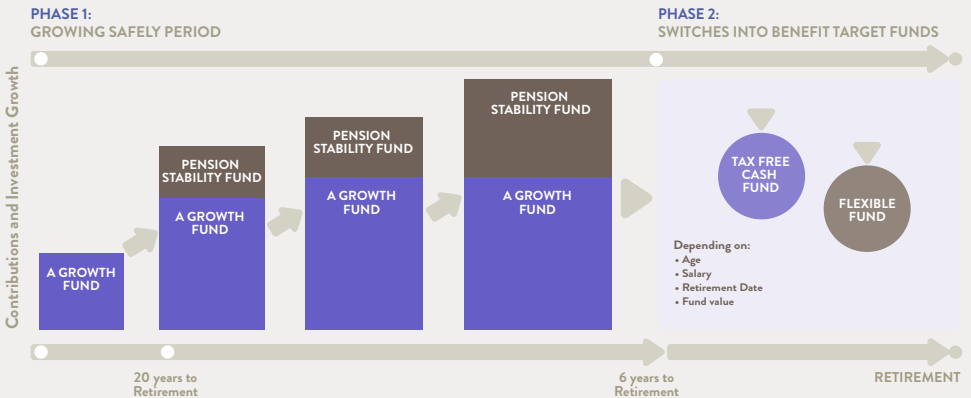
PHASE 1:
GROWING SAFELY PERIOD

PHASE 2:
SWITCHES INTO BENEFIT TARGET FUNDS

Contributions and Investment Growth

A GROWTH FUND

PENSION STABILITY FUND

A GROWTH FUND

PENSION STABILITY FUND

A GROWTH FUND

PENSION STABILITY FUND

A GROWTH FUND

TAX FREE CASH FUND

FLEXIBLE FUND

Depending on:
• Age
• Salary
• Retirement Date
• Fund value

20 years to Retirement

6 years to Retirement

RETIREMENT